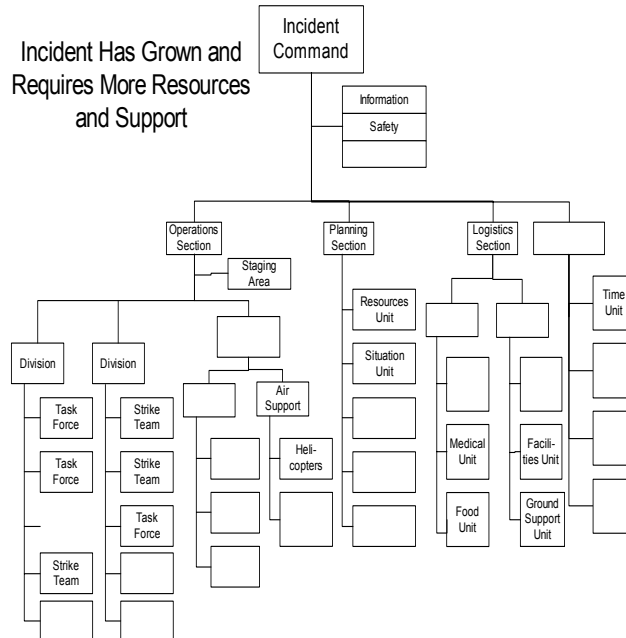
Incident Has Grown and Requires More Resources and Support

Incident Command

Information

Safety

Operations Section

Staging Area

Planning Section

Logistics Section

Division

Division

Task Force

Task Force

Strike Team

Strike Team

Strike Team

Task Force

Air Support

Helicopters

Resources Unit

Situation Unit

Medical Unit

Food Unit

Facilities Unit

Ground Support Unit

Time Unit